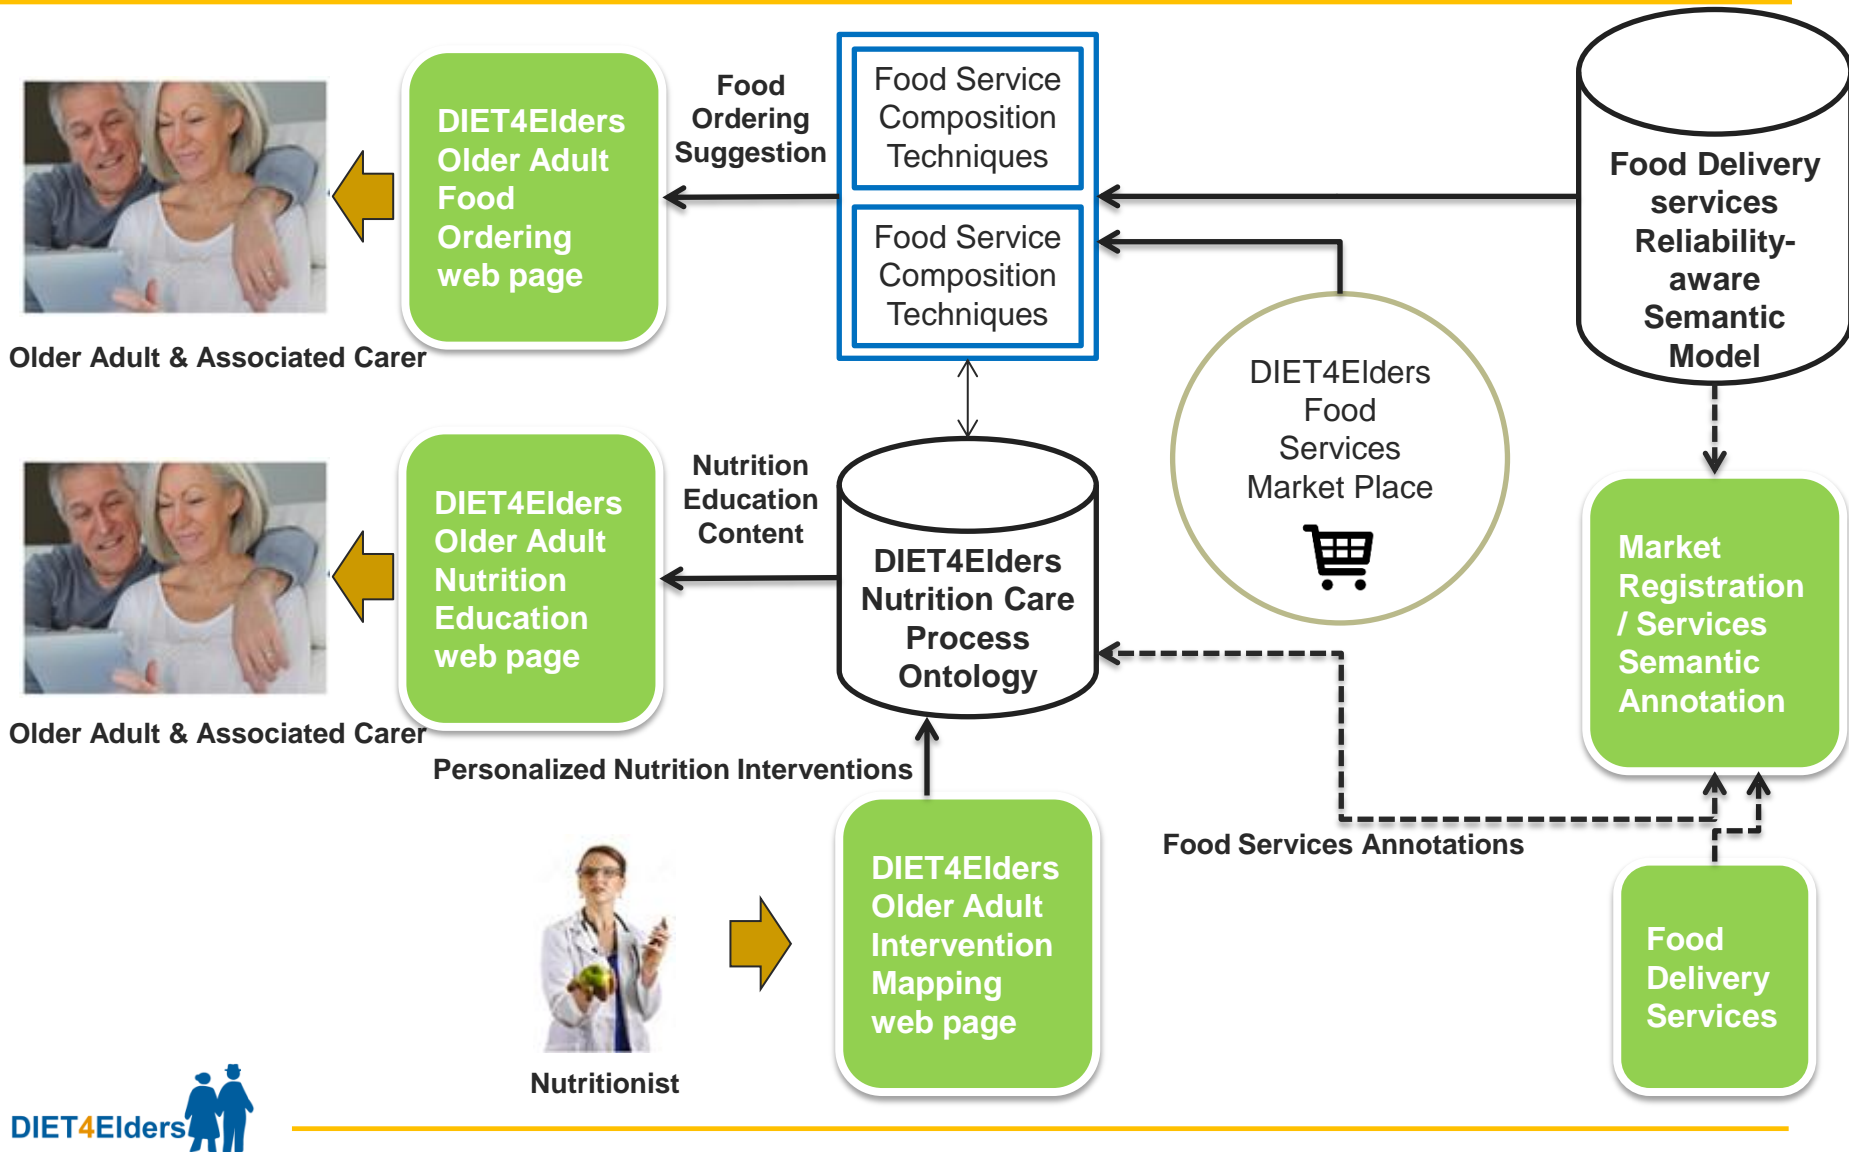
DIET4Elders Older Adult Food Ordering web page

Older Adult & Associated Carer

Food Ordering Suggestion

Food Service Composition Techniques

Food Service Composition Techniques

Food Delivery services Reliability-aware Semantic Model

DIET4Elders Food Services Market Place

DIET4Elders Older Adult Nutrition Education web page

Older Adult & Associated Carer

Nutrition Education Content

DIET4Elders Nutrition Care Process Ontology

Market Registration / Services Semantic Annotation

Personalized Nutrition Interventions

Food Services Annotations

Nutritionist

DIET4Elders Older Adult Intervention Mapping web page

Food Delivery Services

DIET4Elders